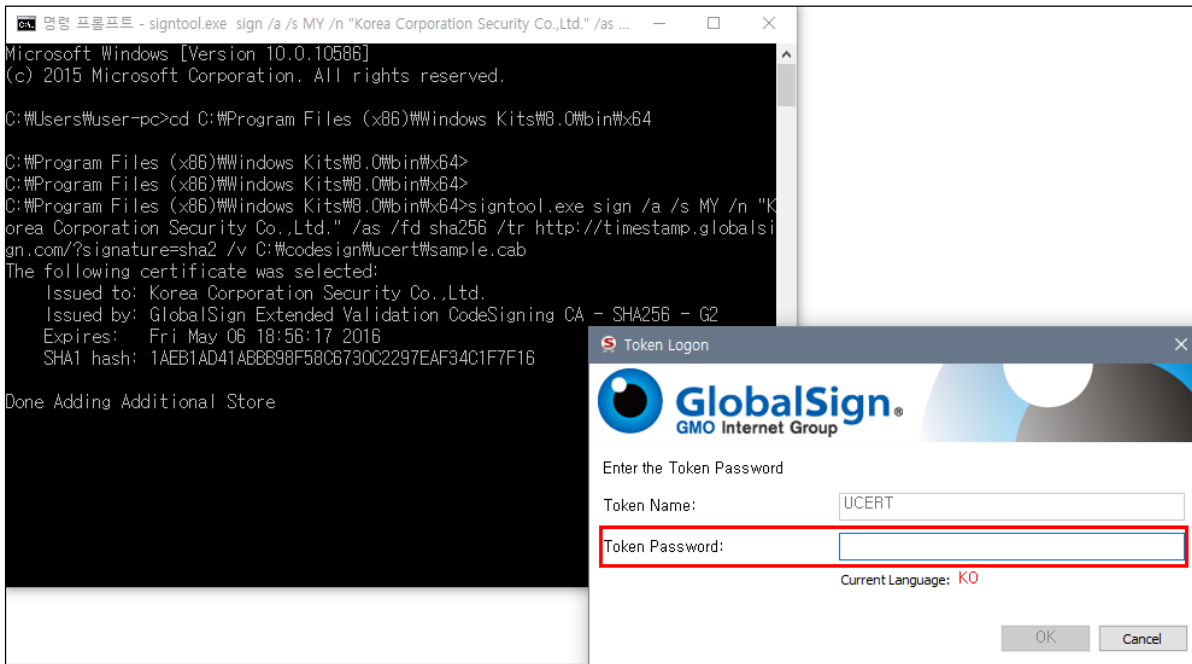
명령 프롬프트 - signtool.exe sign /a /s MY /n "Korea Corporation Security Co.,Ltd." /as

Microsoft Windows [Version 10.0.10586]
(c) 2015 Microsoft Corporation. All rights reserved.

C:₩Users₩user-pc>cd C:₩Program Files (x86)₩Windows Kits₩8.0₩bin₩x64

C:₩Program Files (x86)₩Windows Kits₩8.0₩bin₩x64>
C:₩Program Files (x86)₩Windows Kits₩8.0₩bin₩x64>
C:₩Program Files (x86)₩Windows Kits₩8.0₩bin₩x64>signtool.exe sign /a /s MY /n "Korea Corporation Security Co.,Ltd." /as /fd sha256 /tr http://timestamp.globalsign.com/?signature=sha2 /v C:₩codesign₩ucert₩sample.cab
The following certificate was selected:
Issued to: Korea Corporation Security Co.,Ltd.
Issued by: GlobalSign Extended Validation CodeSigning CA - SHA256 - G2
Expires: Fri May 06 18:56:17 2016
SHA1 hash: 1AEB1AD41ABBB98F58C6730C2297EAF34C1F7F16

Done Adding Additional Store

Token Logon

GlobalSign
GMO Internet Group

Enter the Token Password

Token Name: UCERT

Token Password:

Current Language: KO

OK
Cancel